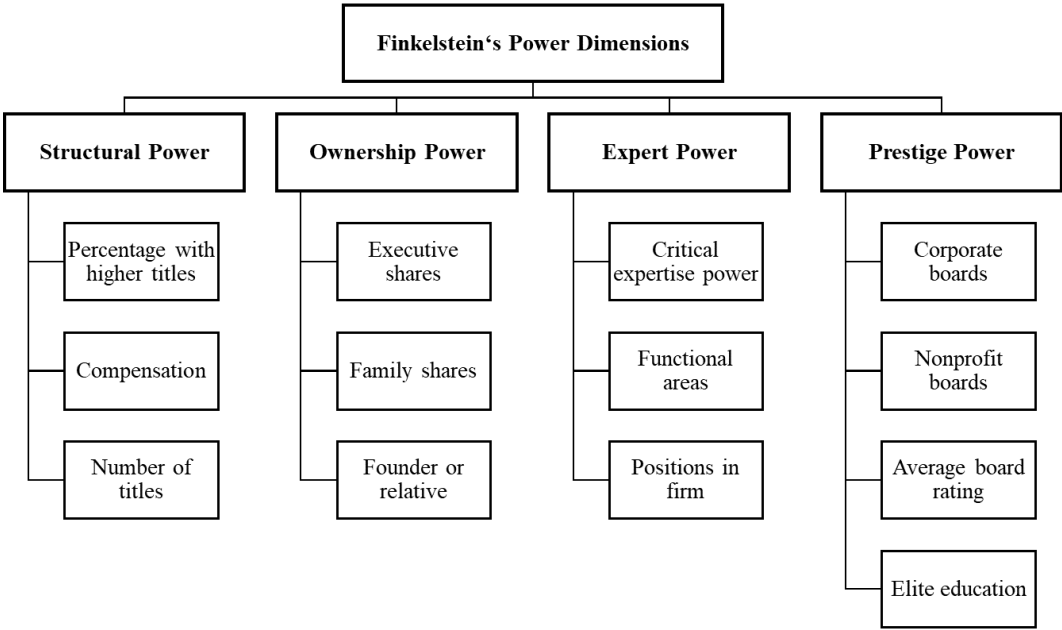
Finkelstein‘s Power Dimensions

Structural Power

Percentage with higher titles

Compensation

Number of titles

Ownership Power

Executive shares

Family shares

Founder or relative

Expert Power

Critical expertise power

Functional areas

Positions in firm

Prestige Power

Corporate boards

Nonprofit boards

Average board rating

Elite education